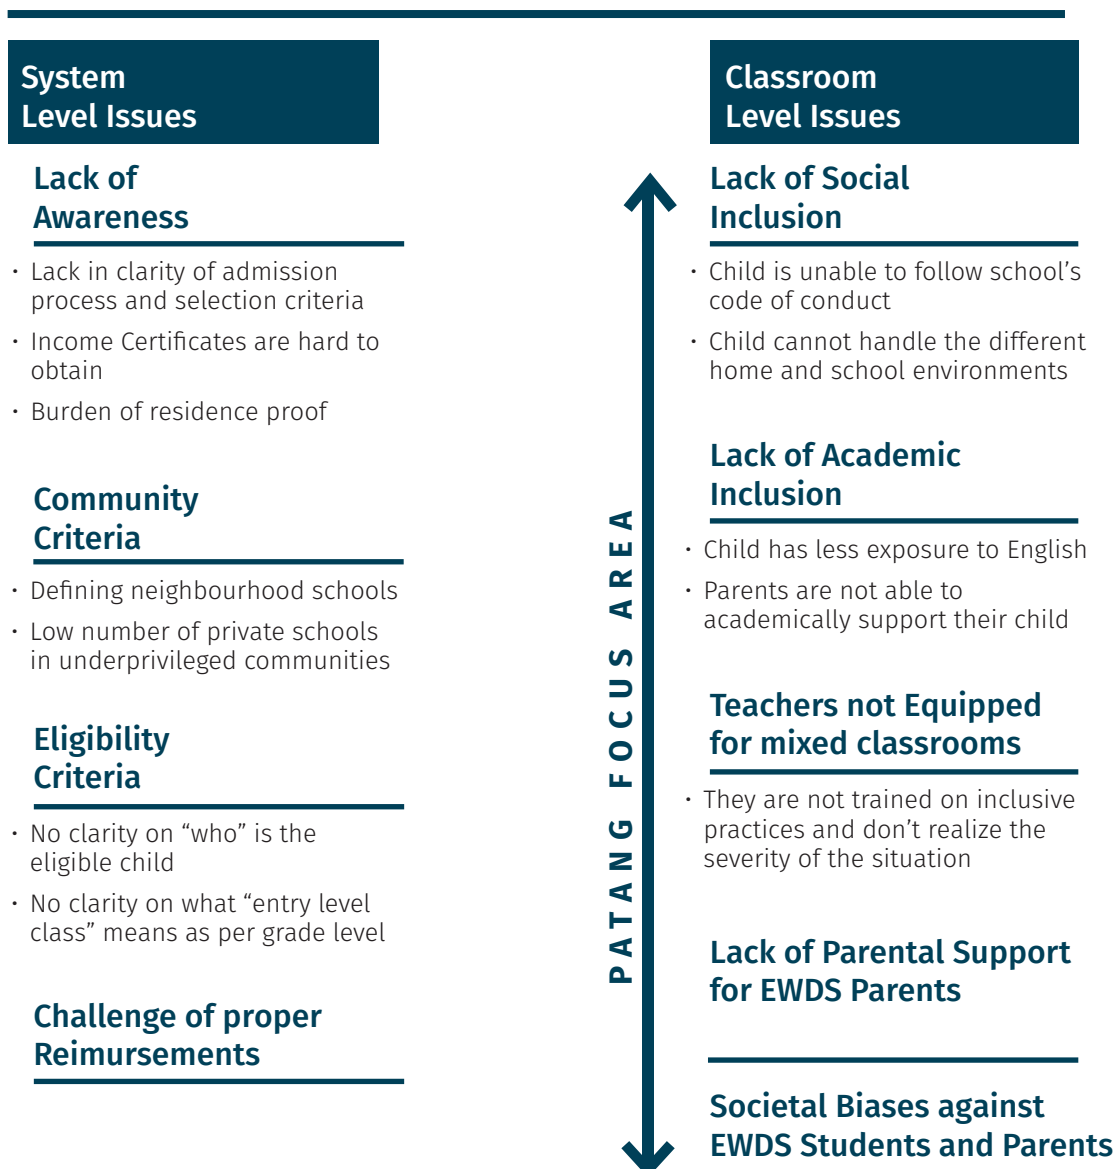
System Level Issues

Lack of Awareness

· Lack in clarity of admission process and selection criteria

· Income Certificates are hard to obtain

· Burden of residence proof

Community Criteria

· Defining neighbourhood schools

· Low number of private schools in underprivileged communities

Eligibility Criteria

· No clarity on “who” is the eligible child

· No clarity on what “entry level class” means as per grade level

Challenge of proper Reimursements

PATANG FOCUS AREA

Classroom Level Issues

Lack of Social Inclusion

· Child is unable to follow school’s code of conduct

· Child cannot handle the different home and school environments

Lack of Academic Inclusion

· Child has less exposure to English

· Parents are not able to academically support their child

Teachers not Equipped for mixed classrooms

· They are not trained on inclusive practices and don’t realize the severity of the situation

Lack of Parental Support for EWDS Parents

Societal Biases against EWDS Students and Parents